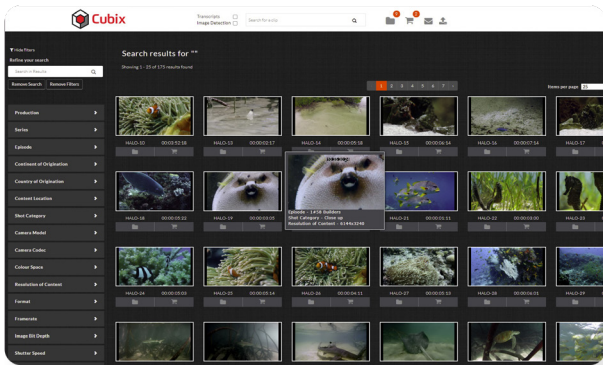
Cubix

Transcripts
Image Detection
Search for a clip

▼Hide Filters
Refine your search
Search in Results
Remove Search
Remove Filters

Production
Series
Episode
Continent of Origination
Country of Origination
Content Location
Shot Category
Camera Model
Camera Codec
Colour Space
Resolution of Content
Format
Framerate
Image Bit Depth
Shutter Speed

Search results for ""
Showing 1 - 25 of 175 results found

1 2 3 4 5 6 7
Items per page 25

HALO-10 00:00:52:18
HALO-13 00:00:02:17
HALO-14 00:00:05:18
HALO-15 00:00:06:34
HALO-16 00:00:07:34
HALO-17

Episode - 1438 Builders
Shot Category - Close up
Resolution of Content - 6144x3240

HALO-18 00:00:05:32
HALO-19 00:00:03:03
HALO-21 00:00:01:11
HALO-22 00:00:03:00
HALO-23

HALO-24 00:00:05:03
HALO-25 00:00:05:14
HALO-26 00:00:04:11
HALO-27 00:00:05:13
HALO-28 00:00:05:01
HALO-29